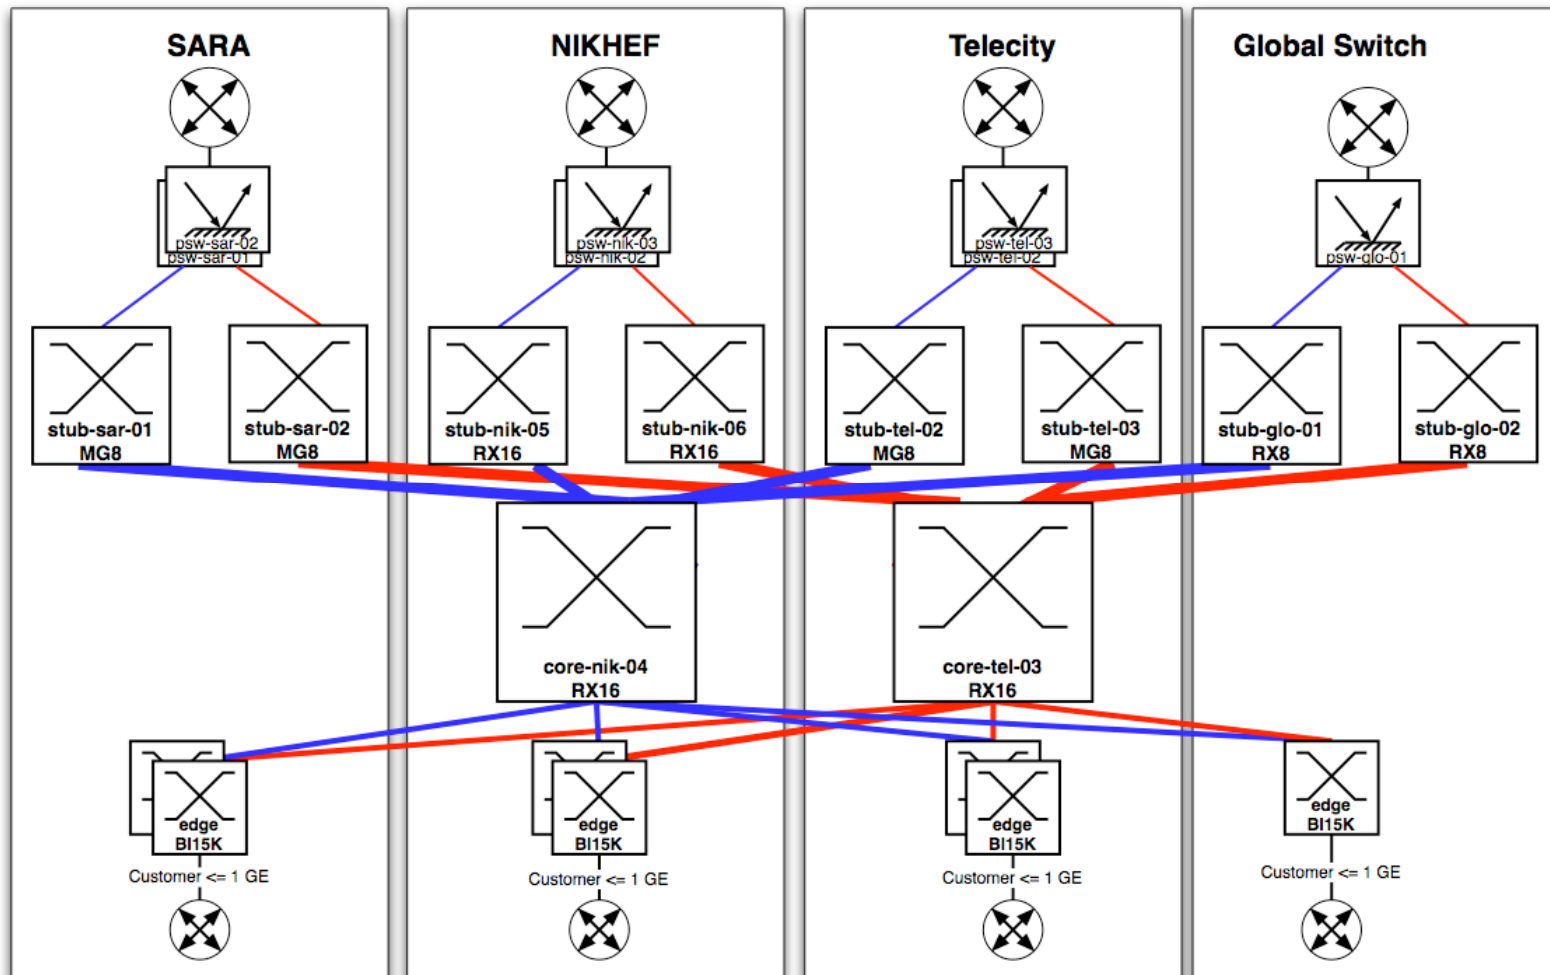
SARA

psw-sar-02
psw-sar-01

stub-sar-01
MG8

stub-sar-02
MG8

edge
BI15K

Customer <= 1 GE

NIKHEF

psw-nik-03
psw-nik-02

stub-nik-05
RX16

stub-nik-06
RX16

core-nik-04
RX16

edge
BI15K

Customer <= 1 GE

Telecity

psw-tel-03
psw-tel-02

stub-tel-02
MG8

stub-tel-03
MG8

core-tel-03
RX16

edge
BI15K

Customer <= 1 GE

Global Switch

psw-glo-01

stub-glo-01
RX8

stub-glo-02
RX8

edge
BI15K

Customer <= 1 GE